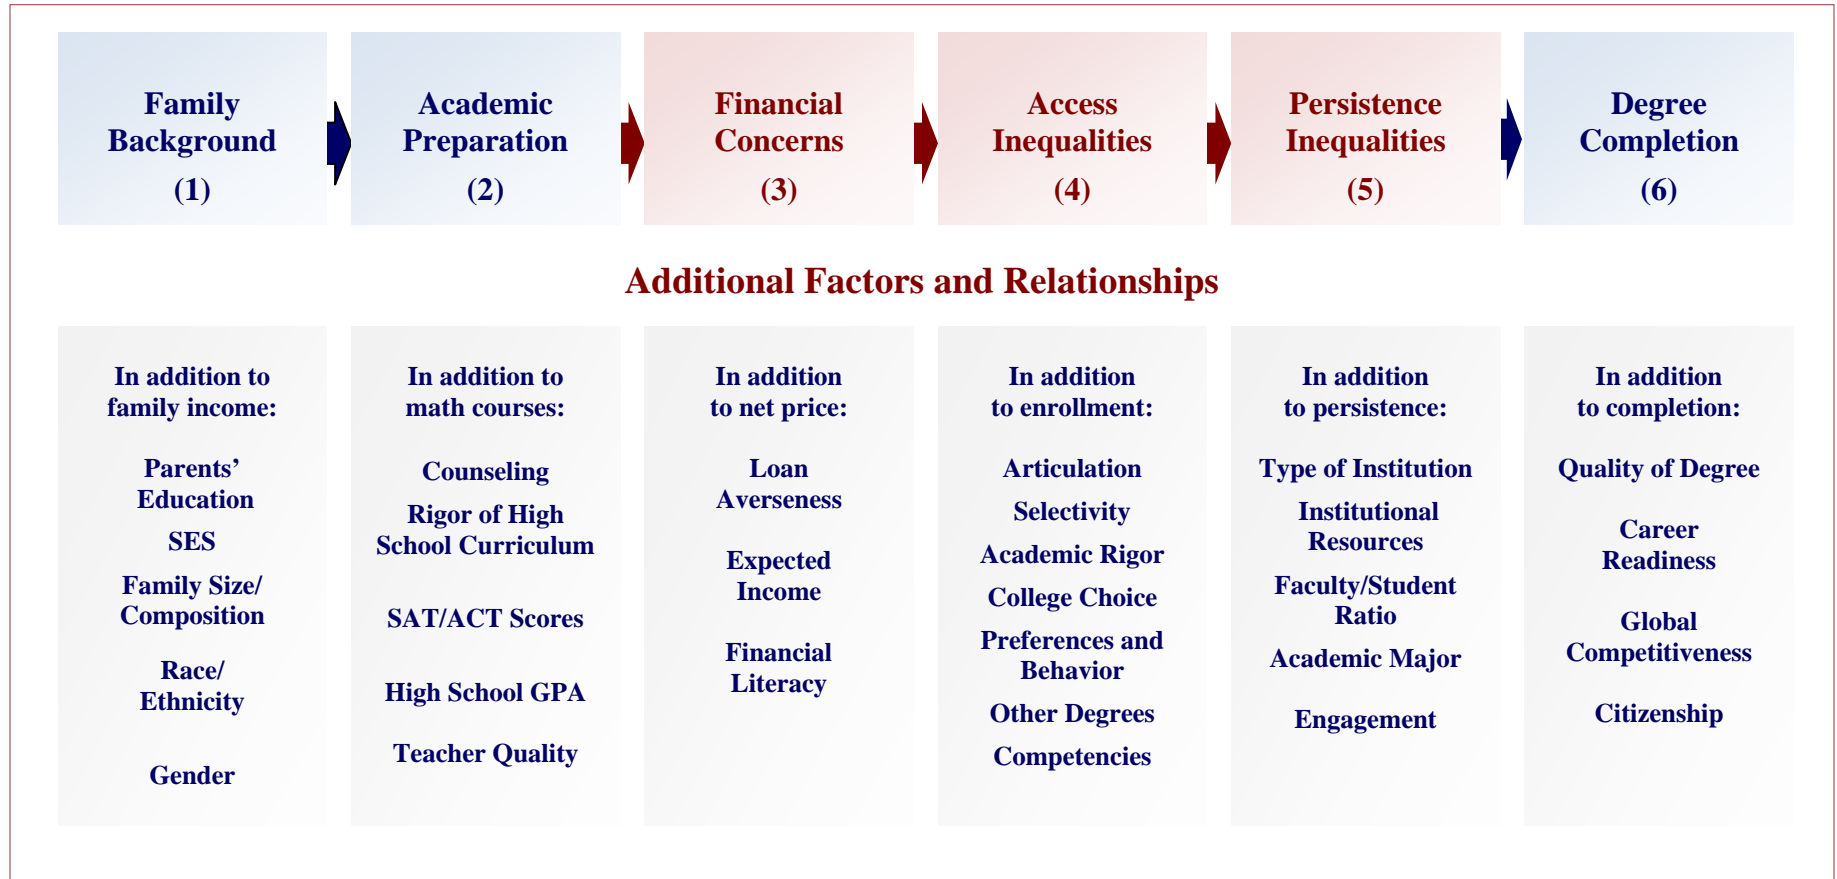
Family Background (1)

Academic Preparation (2)

Financial Concerns (3)

Access Inequalities (4)

Persistence Inequalities (5)

Degree Completion (6)

Additional Factors and Relationships

In addition to family income:

Parents' Education

SES

Family Size/ Composition

Race/ Ethnicity

Gender

In addition to math courses:

Counseling

Rigor of High School Curriculum

SAT/ACT Scores

High School GPA

Teacher Quality

In addition to net price:

Loan Averseness

Expected Income

Financial Literacy

In addition to enrollment:

Articulation

Selectivity

Academic Rigor

College Choice

Preferences and Behavior

Other Degrees

Competencies

In addition to persistence:

Type of Institution

Institutional Resources

Faculty/Student Ratio

Academic Major

Engagement

In addition to completion:

Quality of Degree

Career Readiness

Global Competitiveness

Citizenship